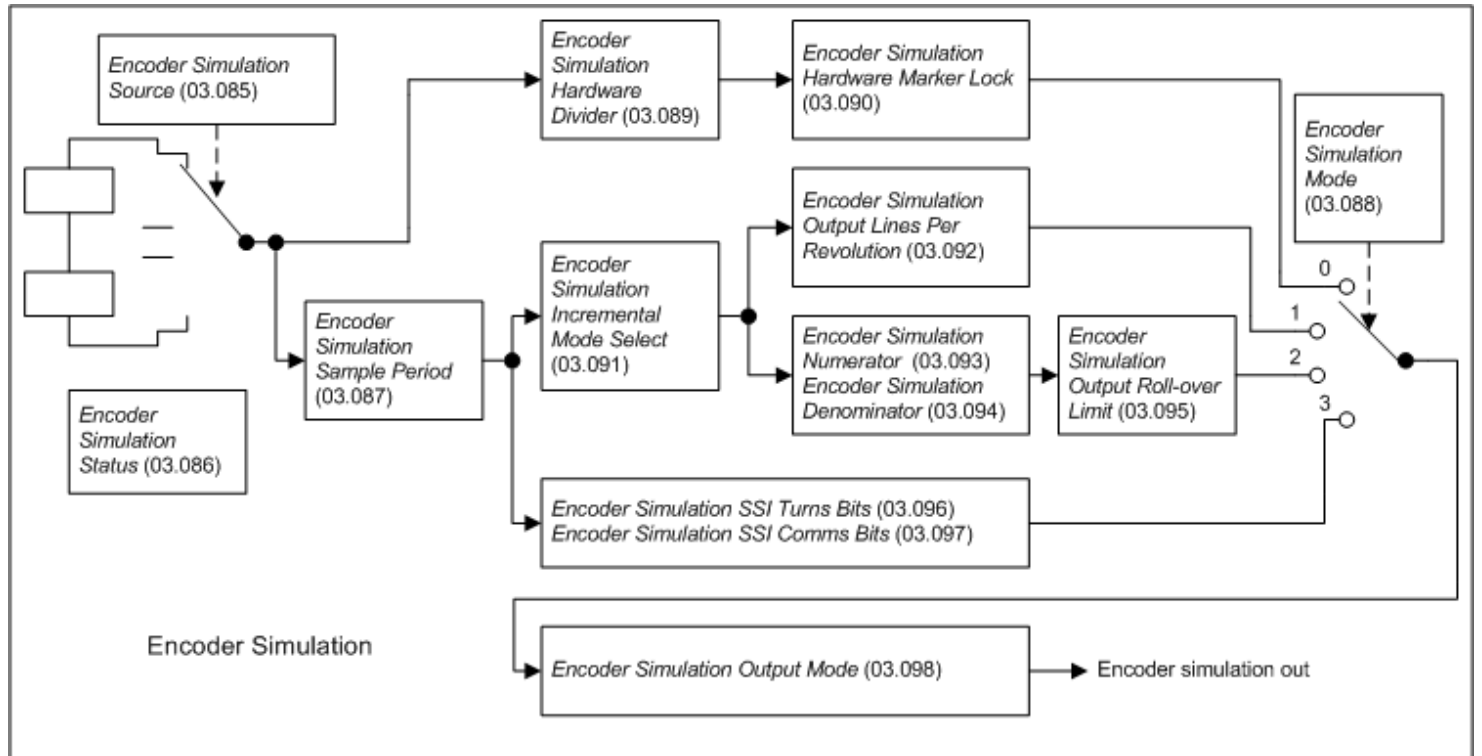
Encoder Simulation Source (03.085)

Encoder Simulation Hardware Divider (03.089)

Encoder Simulation Hardware Marker Lock (03.090)

Encoder Simulation Mode (03.088)

Encoder Simulation Output Lines Per Revolution (03.092)

Encoder Simulation Incremental Mode Select (03.091)

Encoder Simulation Sample Period (03.087)

Encoder Simulation Numerator (03.093)
Encoder Simulation Denominator (03.094)

Encoder Simulation Output Roll-over Limit (03.095)

0

1

2

3

Encoder Simulation Status (03.086)

Encoder Simulation SSI Turns Bits (03.096)
Encoder Simulation SSI Comms Bits (03.097)

Encoder Simulation

Encoder Simulation Output Mode (03.098)

Encoder simulation out